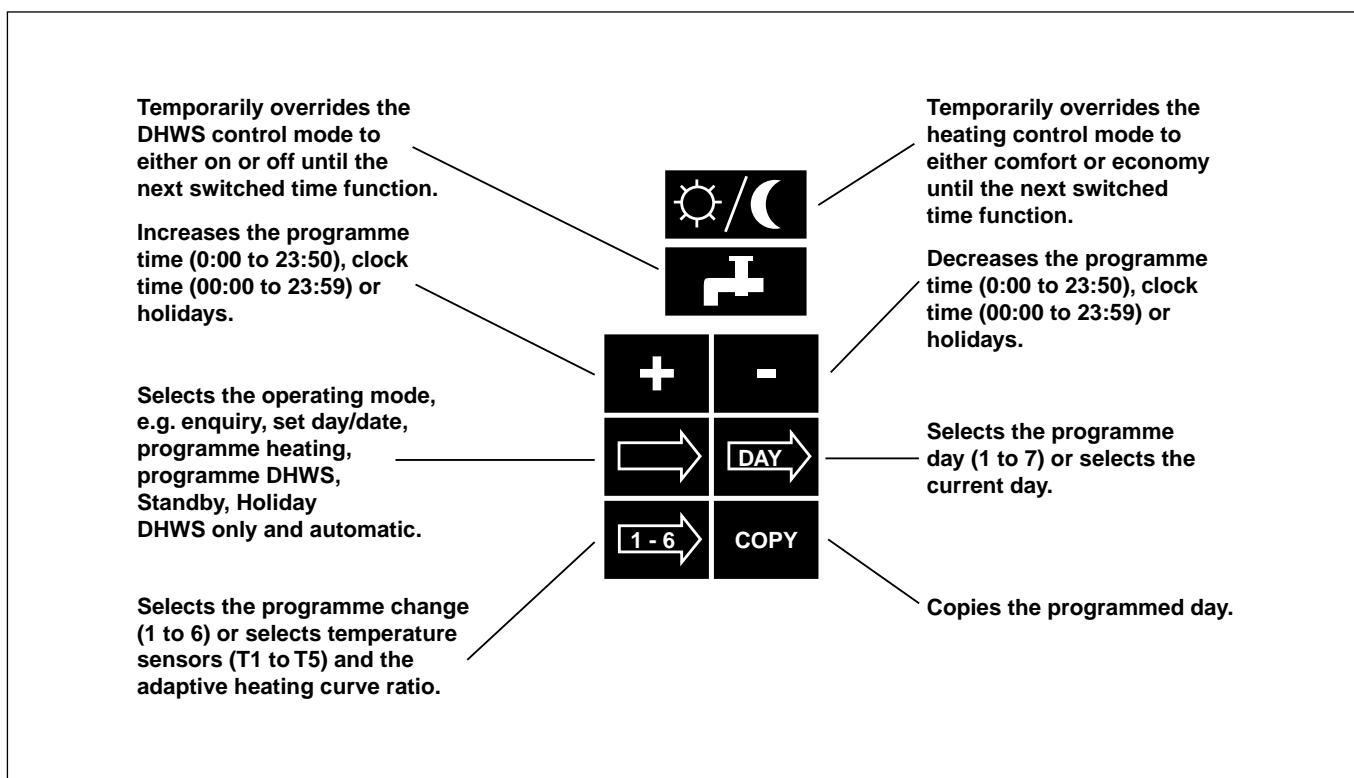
Temporarily overrides the DHWS control mode to either on or off until the next switched time function.

Temporarily overrides the heating control mode to either comfort or economy until the next switched time function.

Increases the programme time (0:00 to 23:50), clock time (00:00 to 23:59) or holidays.

Decreases the programme time (0:00 to 23:50), clock time (00:00 to 23:59) or holidays.

+

-

Selects the operating mode, e.g. enquiry, set day/date, programme heating, programme DHWS, Standby, Holiday DHWS only and automatic.

DAY

Selects the programme day (1 to 7) or selects the current day.

1 - 6

COPY

Selects the programme change (1 to 6) or selects temperature sensors (T1 to T5) and the adaptive heating curve ratio.

Copies the programmed day.